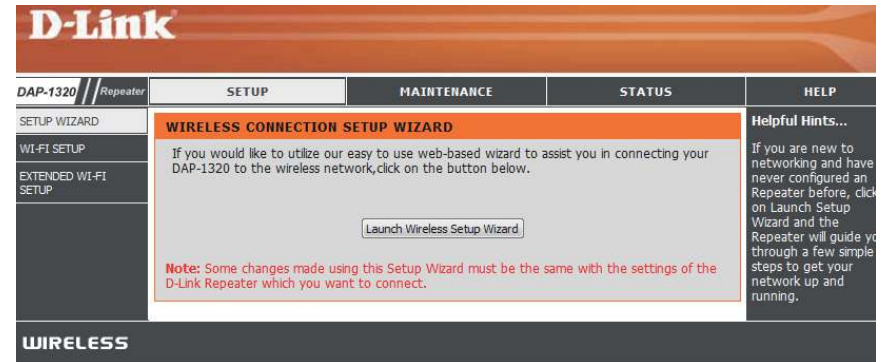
D-Link

DAP-1320 Repeater

SETUP

MAINTENANCE

STATUS

HELP

SETUP WIZARD

WI-FI SETUP

EXTENDED WI-FI SETUP

WIRELESS CONNECTION SETUP WIZARD

If you would like to utilize our easy to use web-based wizard to assist you in connecting your DAP-1320 to the wireless network,click on the button below.

Launch Wireless Setup Wizard

Note: Some changes made using this Setup Wizard must be the same with the settings of the D-Link Repeater which you want to connect.

Helpful Hints...

If you are new to networking and have never configured an Repeater before, click on Launch Setup Wizard and the Repeater will guide y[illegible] through a few simple steps to get your network up and running.

WIRELESS